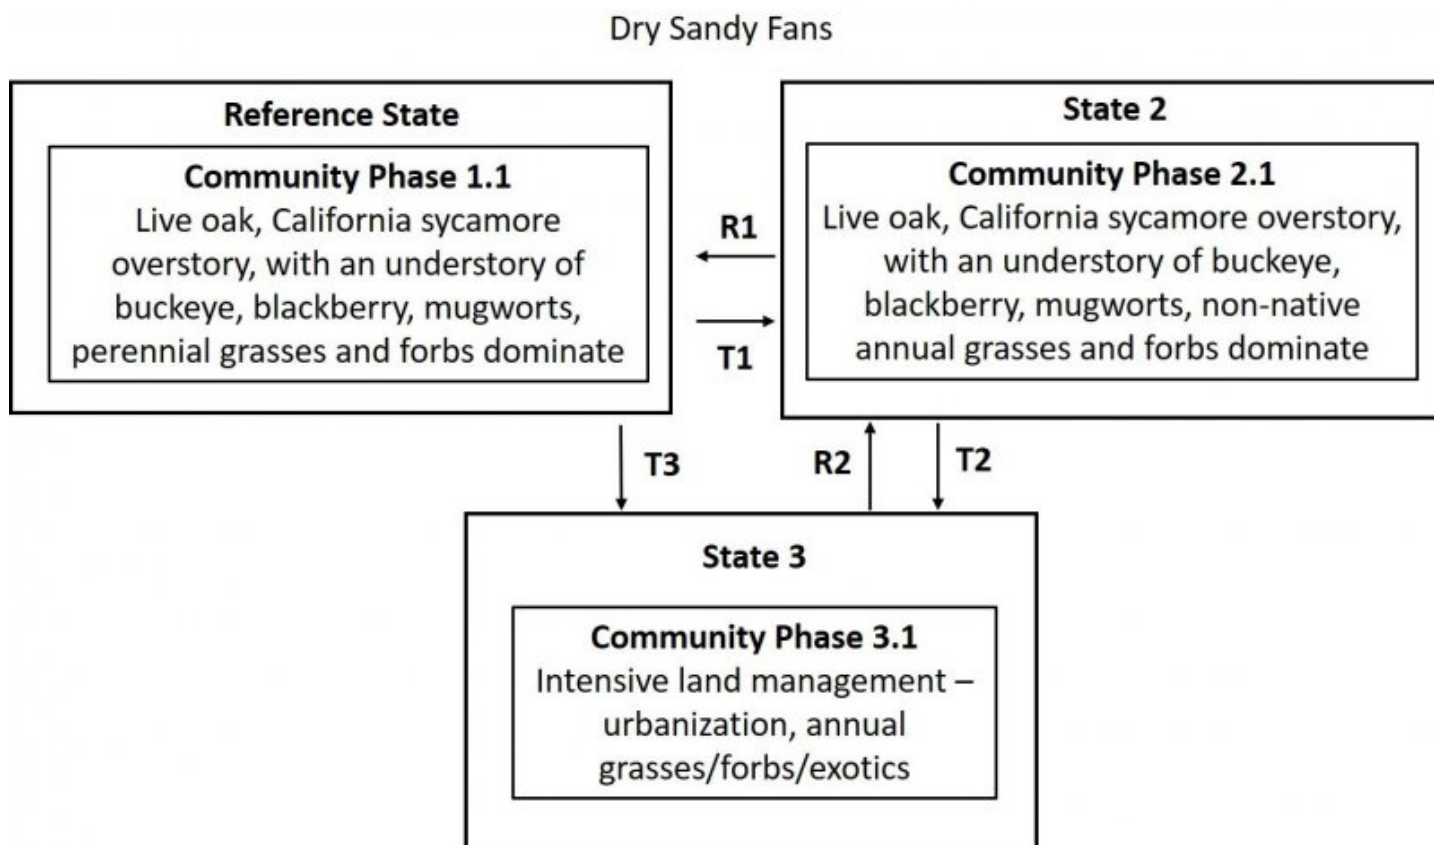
Dry Sandy Fans

Reference State

Community Phase 1.1
Live oak, California sycamore overstory, with an understory of buckeye, blackberry, mugworts, perennial grasses and forbs dominate

R1

T1

State 2

Community Phase 2.1
Live oak, California sycamore overstory, with an understory of buckeye, blackberry, mugworts, non-native annual grasses and forbs dominate

T3

R2

T2

State 3

Community Phase 3.1
Intensive land management – urbanization, annual grasses/forbs/exotics